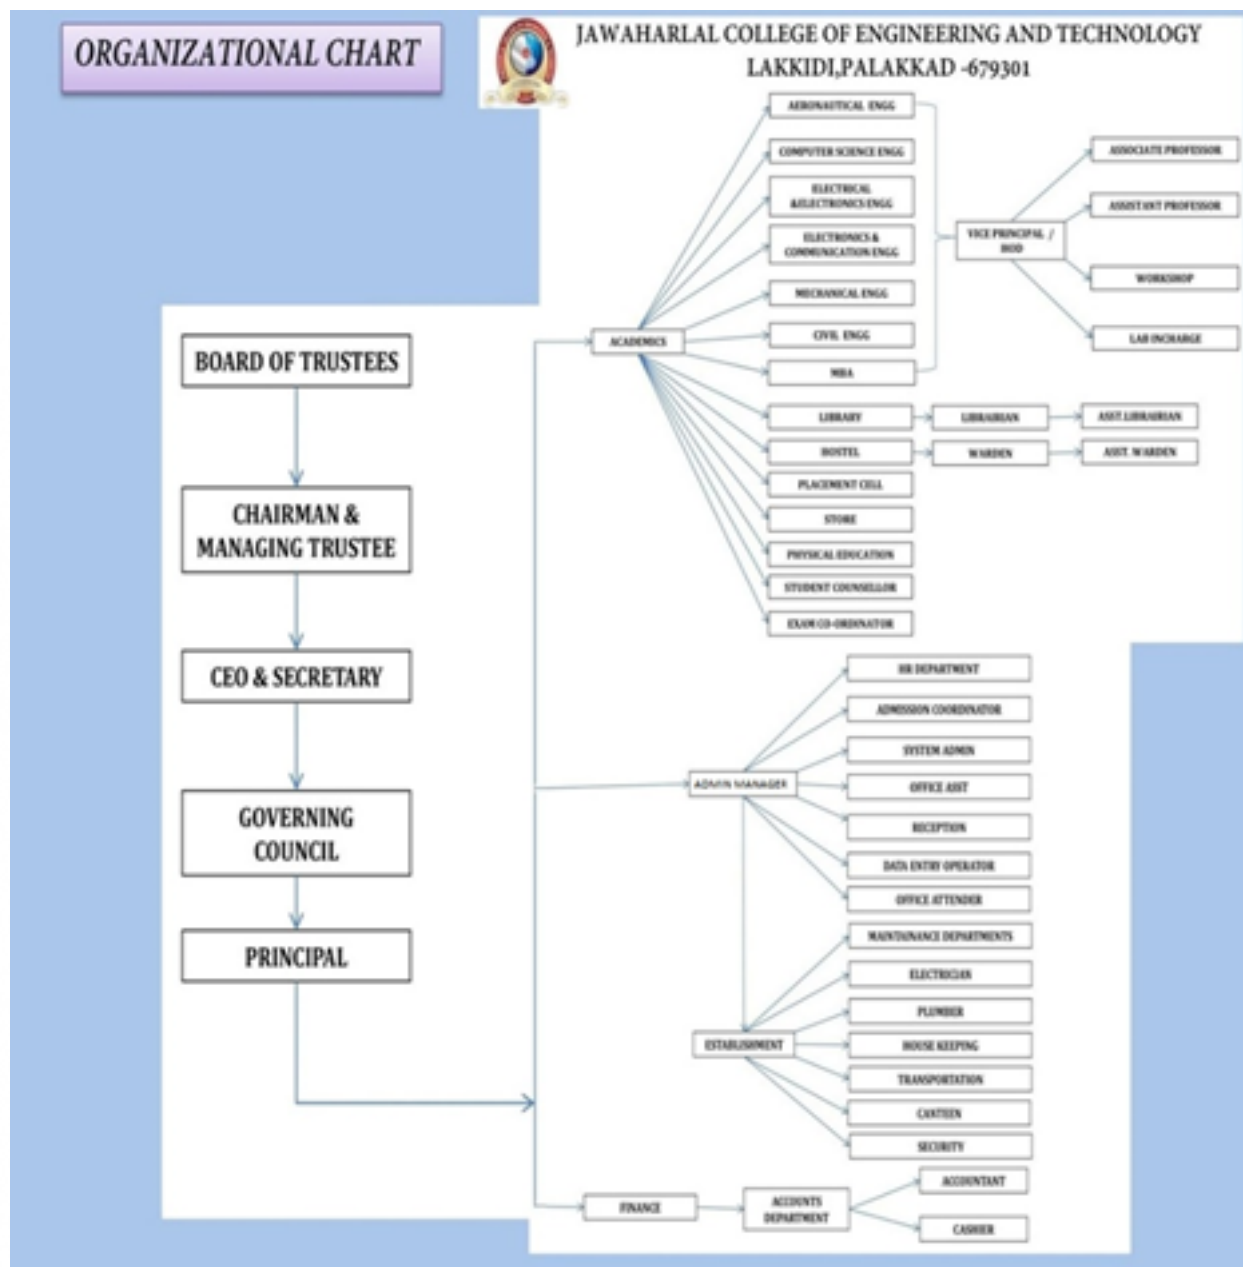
ORGANIZATIONAL CHART

JAWAHARLAL COLLEGE OF ENGINEERING AND TECHNOLOGY
LAKKIDI,PALAKKAD -679301

BOARD OF TRUSTEES

CHAIRMAN & MANAGING TRUSTEE

CEO & SECRETARY

GOVERNING COUNCIL

PRINCIPAL

ACADEMICS

AERONAUTICAL ENGG

COMPUTER SCIENCE ENGG

ELECTRICAL &ELECTRONICS ENGG

ELECTRONICS & COMMUNICATION ENGG

MECHANICAL ENGG

CIVIL ENGG

MBA

VICE PRINCIPAL / HOD

ASSOCIATE PROFESSOR

ASSISTANT PROFESSOR

WORKSHOP

LAB INCHARGE

LIBRARY

LIBRARIAN

ASST.LIBRARIAN

HOSTEL

WARDEN

ASST. WARDEN

PLACEMENT CELL

STORE

PHYSICAL EDUCATION

STUDENT COUNSELLOR

EXAM CO-ORDINATOR

ADMIN MANAGER

HR DEPARTMENT

ADMISSION COORDINATOR

SYSTEM ADMIN

OFFICE ASST

RECEPTION

DATA ENTRY OPERATOR

OFFICE ATTENDER

ESTABLISHMENT

MAINTAINANCE DEPARTMENTS

ELECTRICIAN

PLUMBER

HOUSE KEEPING

TRANSPORTATION

CANTEEN

SECURITY

FINANCE

ACCOUNTS DEPARTMENT

ACCOUNTANT

CASHIER